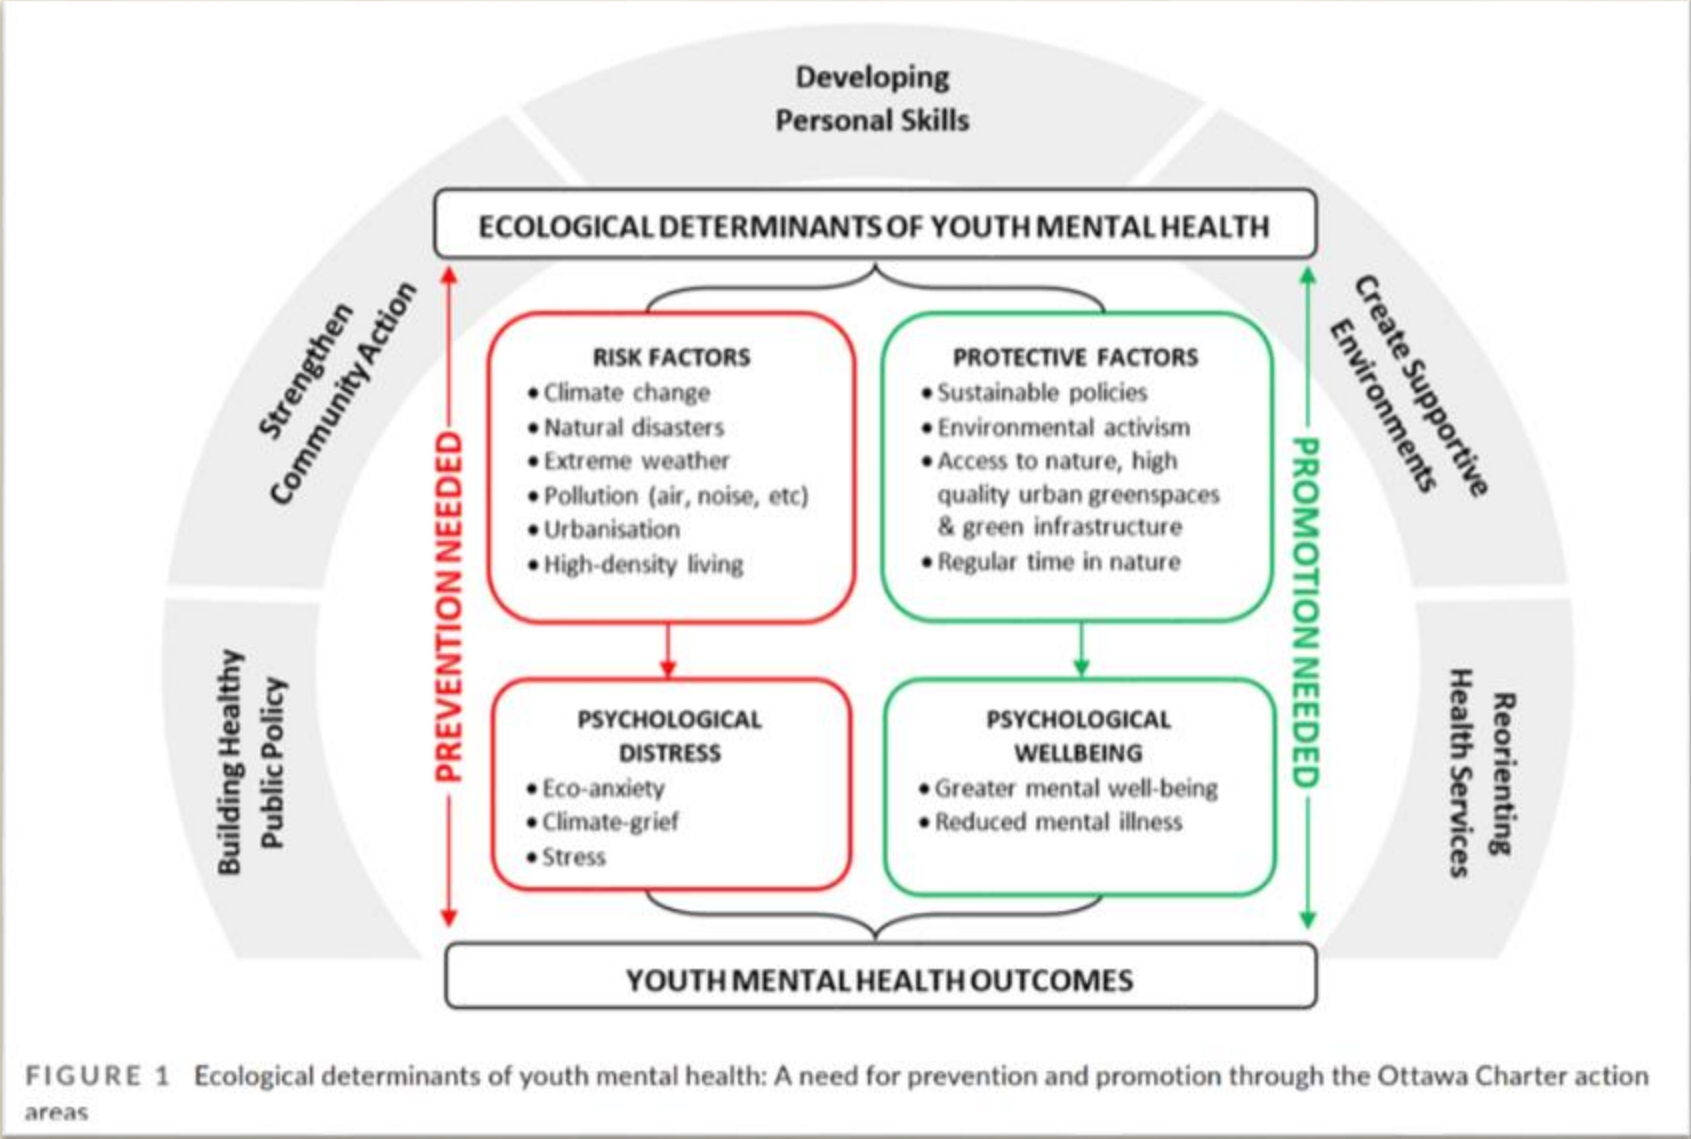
Developing Personal Skills

Strengthen Community Action

Create Supportive Environments

Building Healthy Public Policy

Reorienting Health Services

ECOLOGICAL DETERMINANTS OF YOUTH MENTAL HEALTH

PREVENTION NEEDED

PROMOTION NEEDED

RISK FACTORS
• Climate change
• Natural disasters
• Extreme weather
• Pollution (air, noise, etc)
• Urbanisation
• High-density living

PROTECTIVE FACTORS
• Sustainable policies
• Environmental activism
• Access to nature, high quality urban greenspaces & green infrastructure
• Regular time in nature

PSYCHOLOGICAL DISTRESS
• Eco-anxiety
• Climate-grief
• Stress

PSYCHOLOGICAL WELLBEING
• Greater mental well-being
• Reduced mental illness

YOUTH MENTAL HEALTH OUTCOMES

FIGURE 1 Ecological determinants of youth mental health: A need for prevention and promotion through the Ottawa Charter action areas